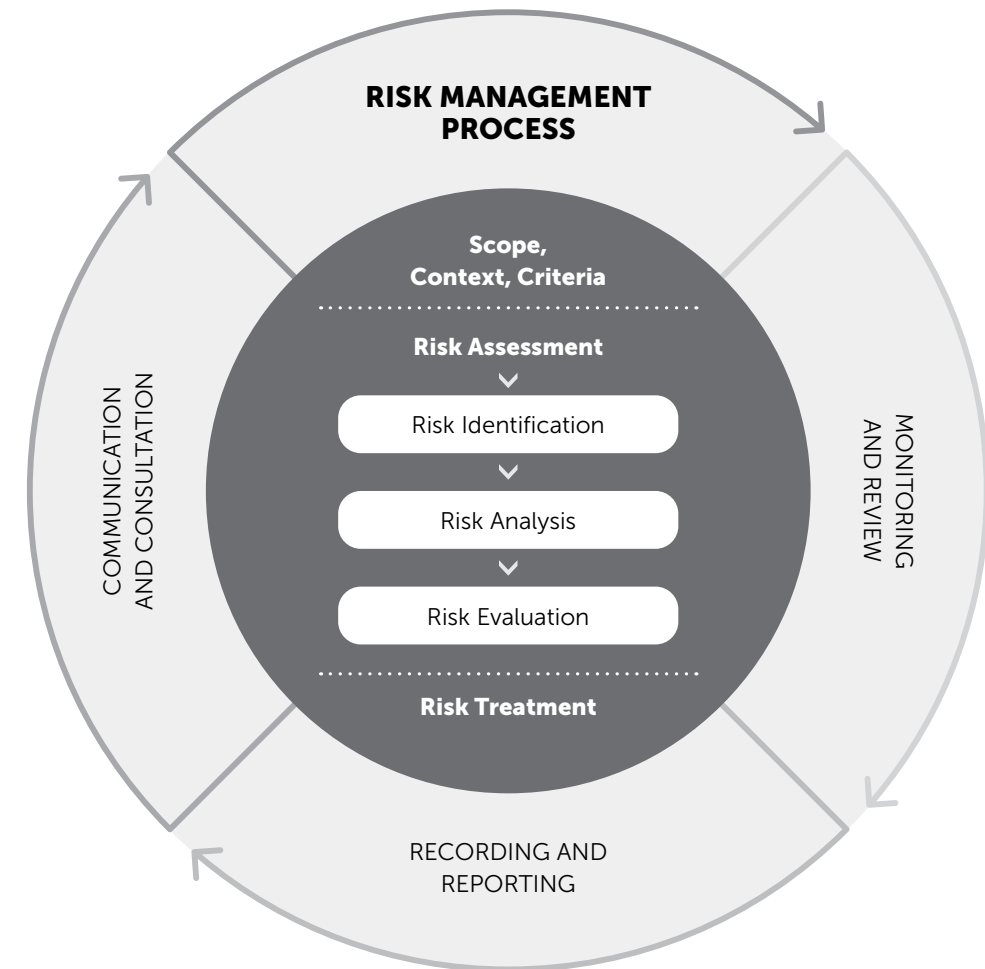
RISK MANAGEMENT PROCESS

COMMUNICATION AND CONSULTATION

Scope, Context, Criteria

Risk Assessment

Risk Identification

Risk Analysis

Risk Evaluation

Risk Treatment

MONITORING AND REVIEW

RECORDING AND REPORTING